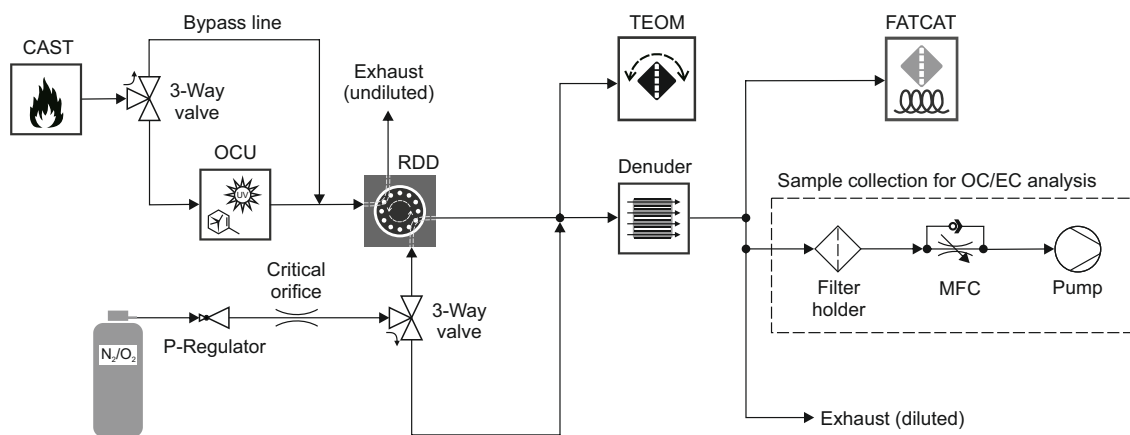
Bypass line

CAST

3-Way valve

Exhaust (undiluted)

TEOM

FATCAT

OCU

UV

RDD

Denuder

Sample collection for OC/EC analysis

Critical orifice

3-Way valve

Filter holder

MFC

Pump

P-Regulator

$N_2/O_2$

Exhaust (diluted)